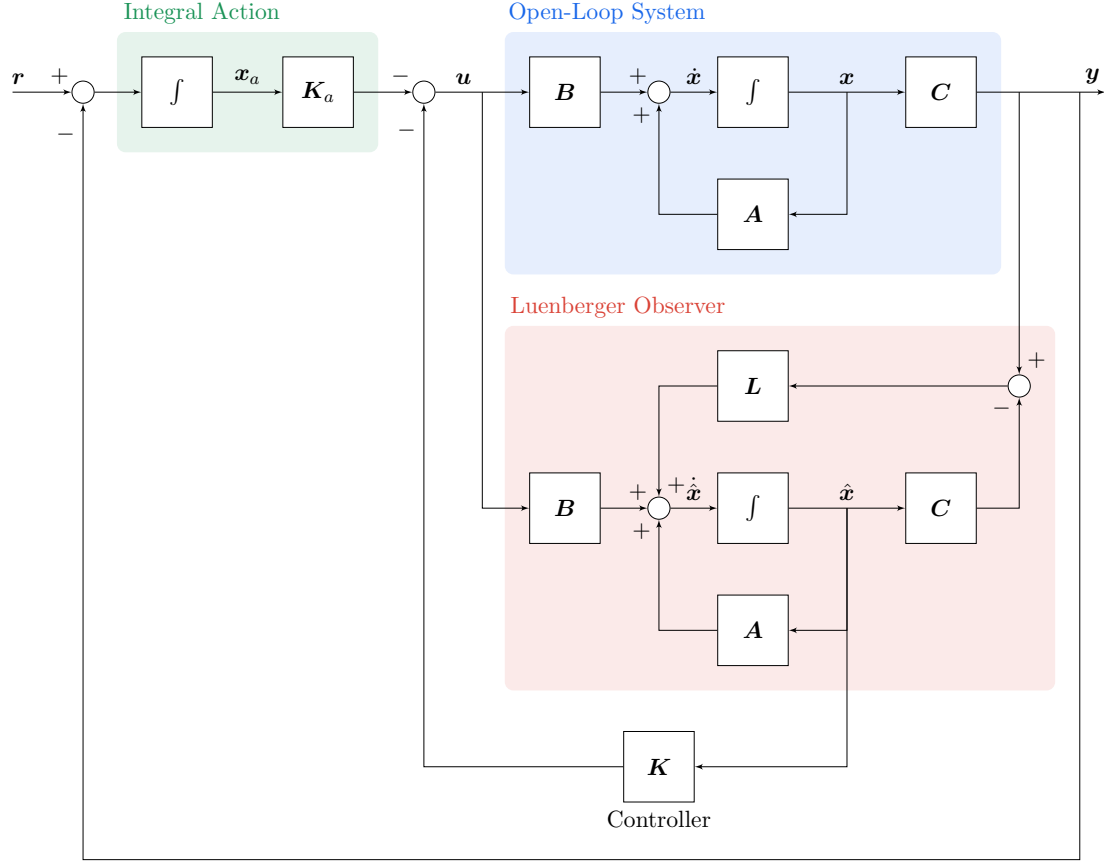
Integral Action

Open-Loop System

$\boldsymbol{r}$ $+$ $-$ $\int$ $\boldsymbol{x}_a$ $\boldsymbol{K}_a$ $-$ $-$ $\boldsymbol{u}$ $\boldsymbol{B}$ $+$ $+$ $\dot{\boldsymbol{x}}$ $\int$ $\boldsymbol{x}$ $\boldsymbol{C}$ $\boldsymbol{y}$

$\boldsymbol{A}$

Luenberger Observer

$\boldsymbol{L}$ $+$ $-$

$\boldsymbol{B}$ $+$ $+$ $+$ $\dot{\hat{\boldsymbol{x}}}$ $\int$ $\hat{\boldsymbol{x}}$ $\boldsymbol{C}$

$\boldsymbol{A}$

$\boldsymbol{K}$

Controller